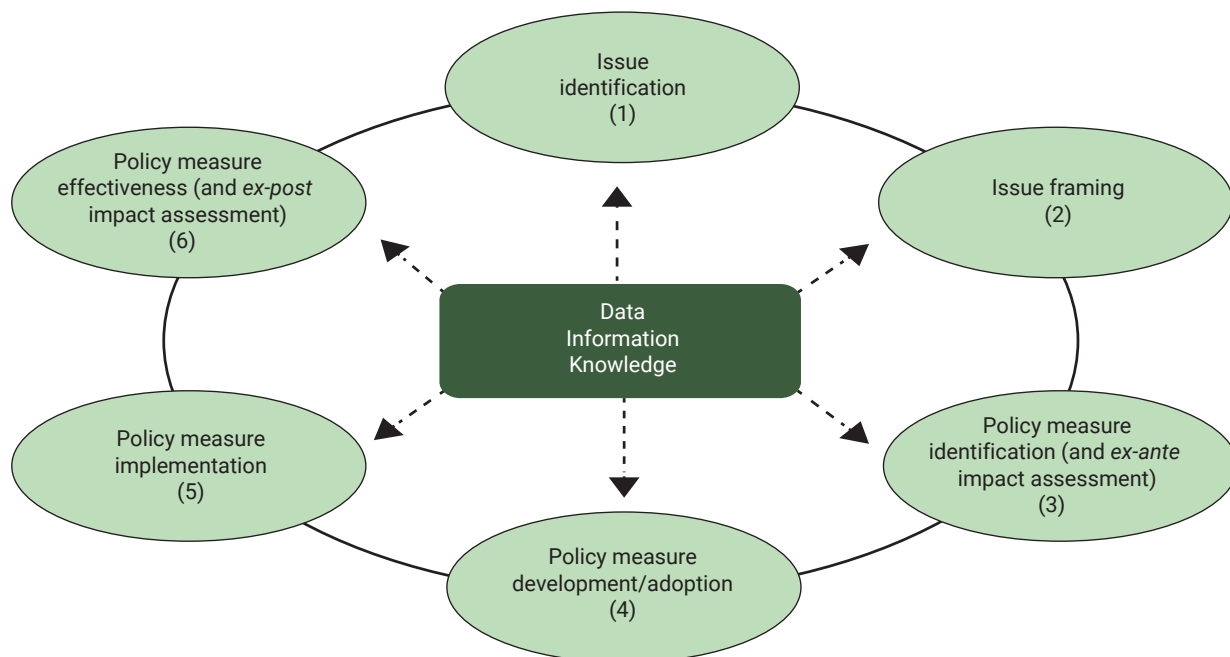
Issue identification (1)

Issue framing (2)

Policy measure identification (and ex-ante impact assessment) (3)

Policy measure development/adoption (4)

Policy measure implementation (5)

Policy measure effectiveness (and ex-post impact assessment) (6)

Data
Information
Knowledge